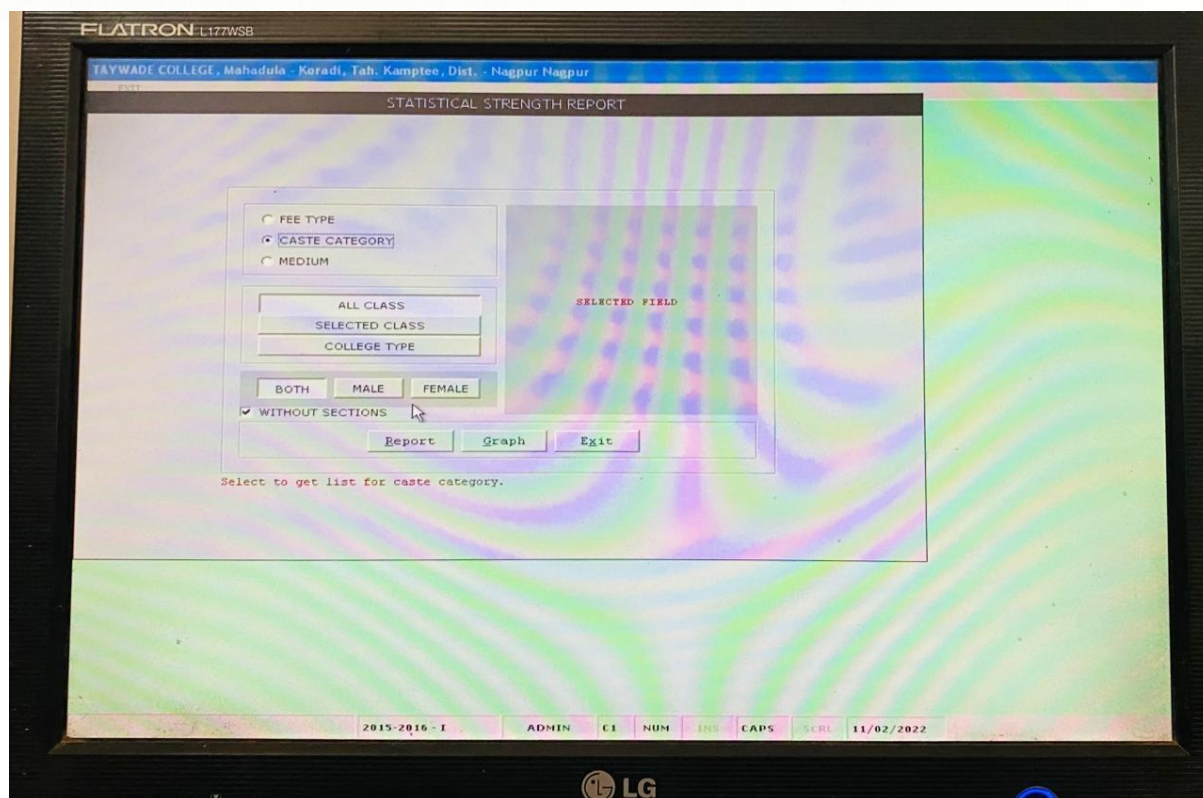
FLATRON L177WSB

TAYWADE COLLEGE, Mahadula - Koradi, Tah. Kamptee, Dist. - Nagpur Nagpur

EXIT

STATISTICAL STRENGTH REPORT

FEE TYPE
CASTE CATEGORY
MEDIUM

SELECTED FIELD

ALL CLASS
SELECTED CLASS
COLLEGE TYPE

BOTH
MALE
FEMALE

WITHOUT SECTIONS

Report
Graph
Exit

Select to get list for caste category.

2015-2016 - I
ADMIN
C1
NUM
INS
CAPS
SCRL
11/02/2022

LG